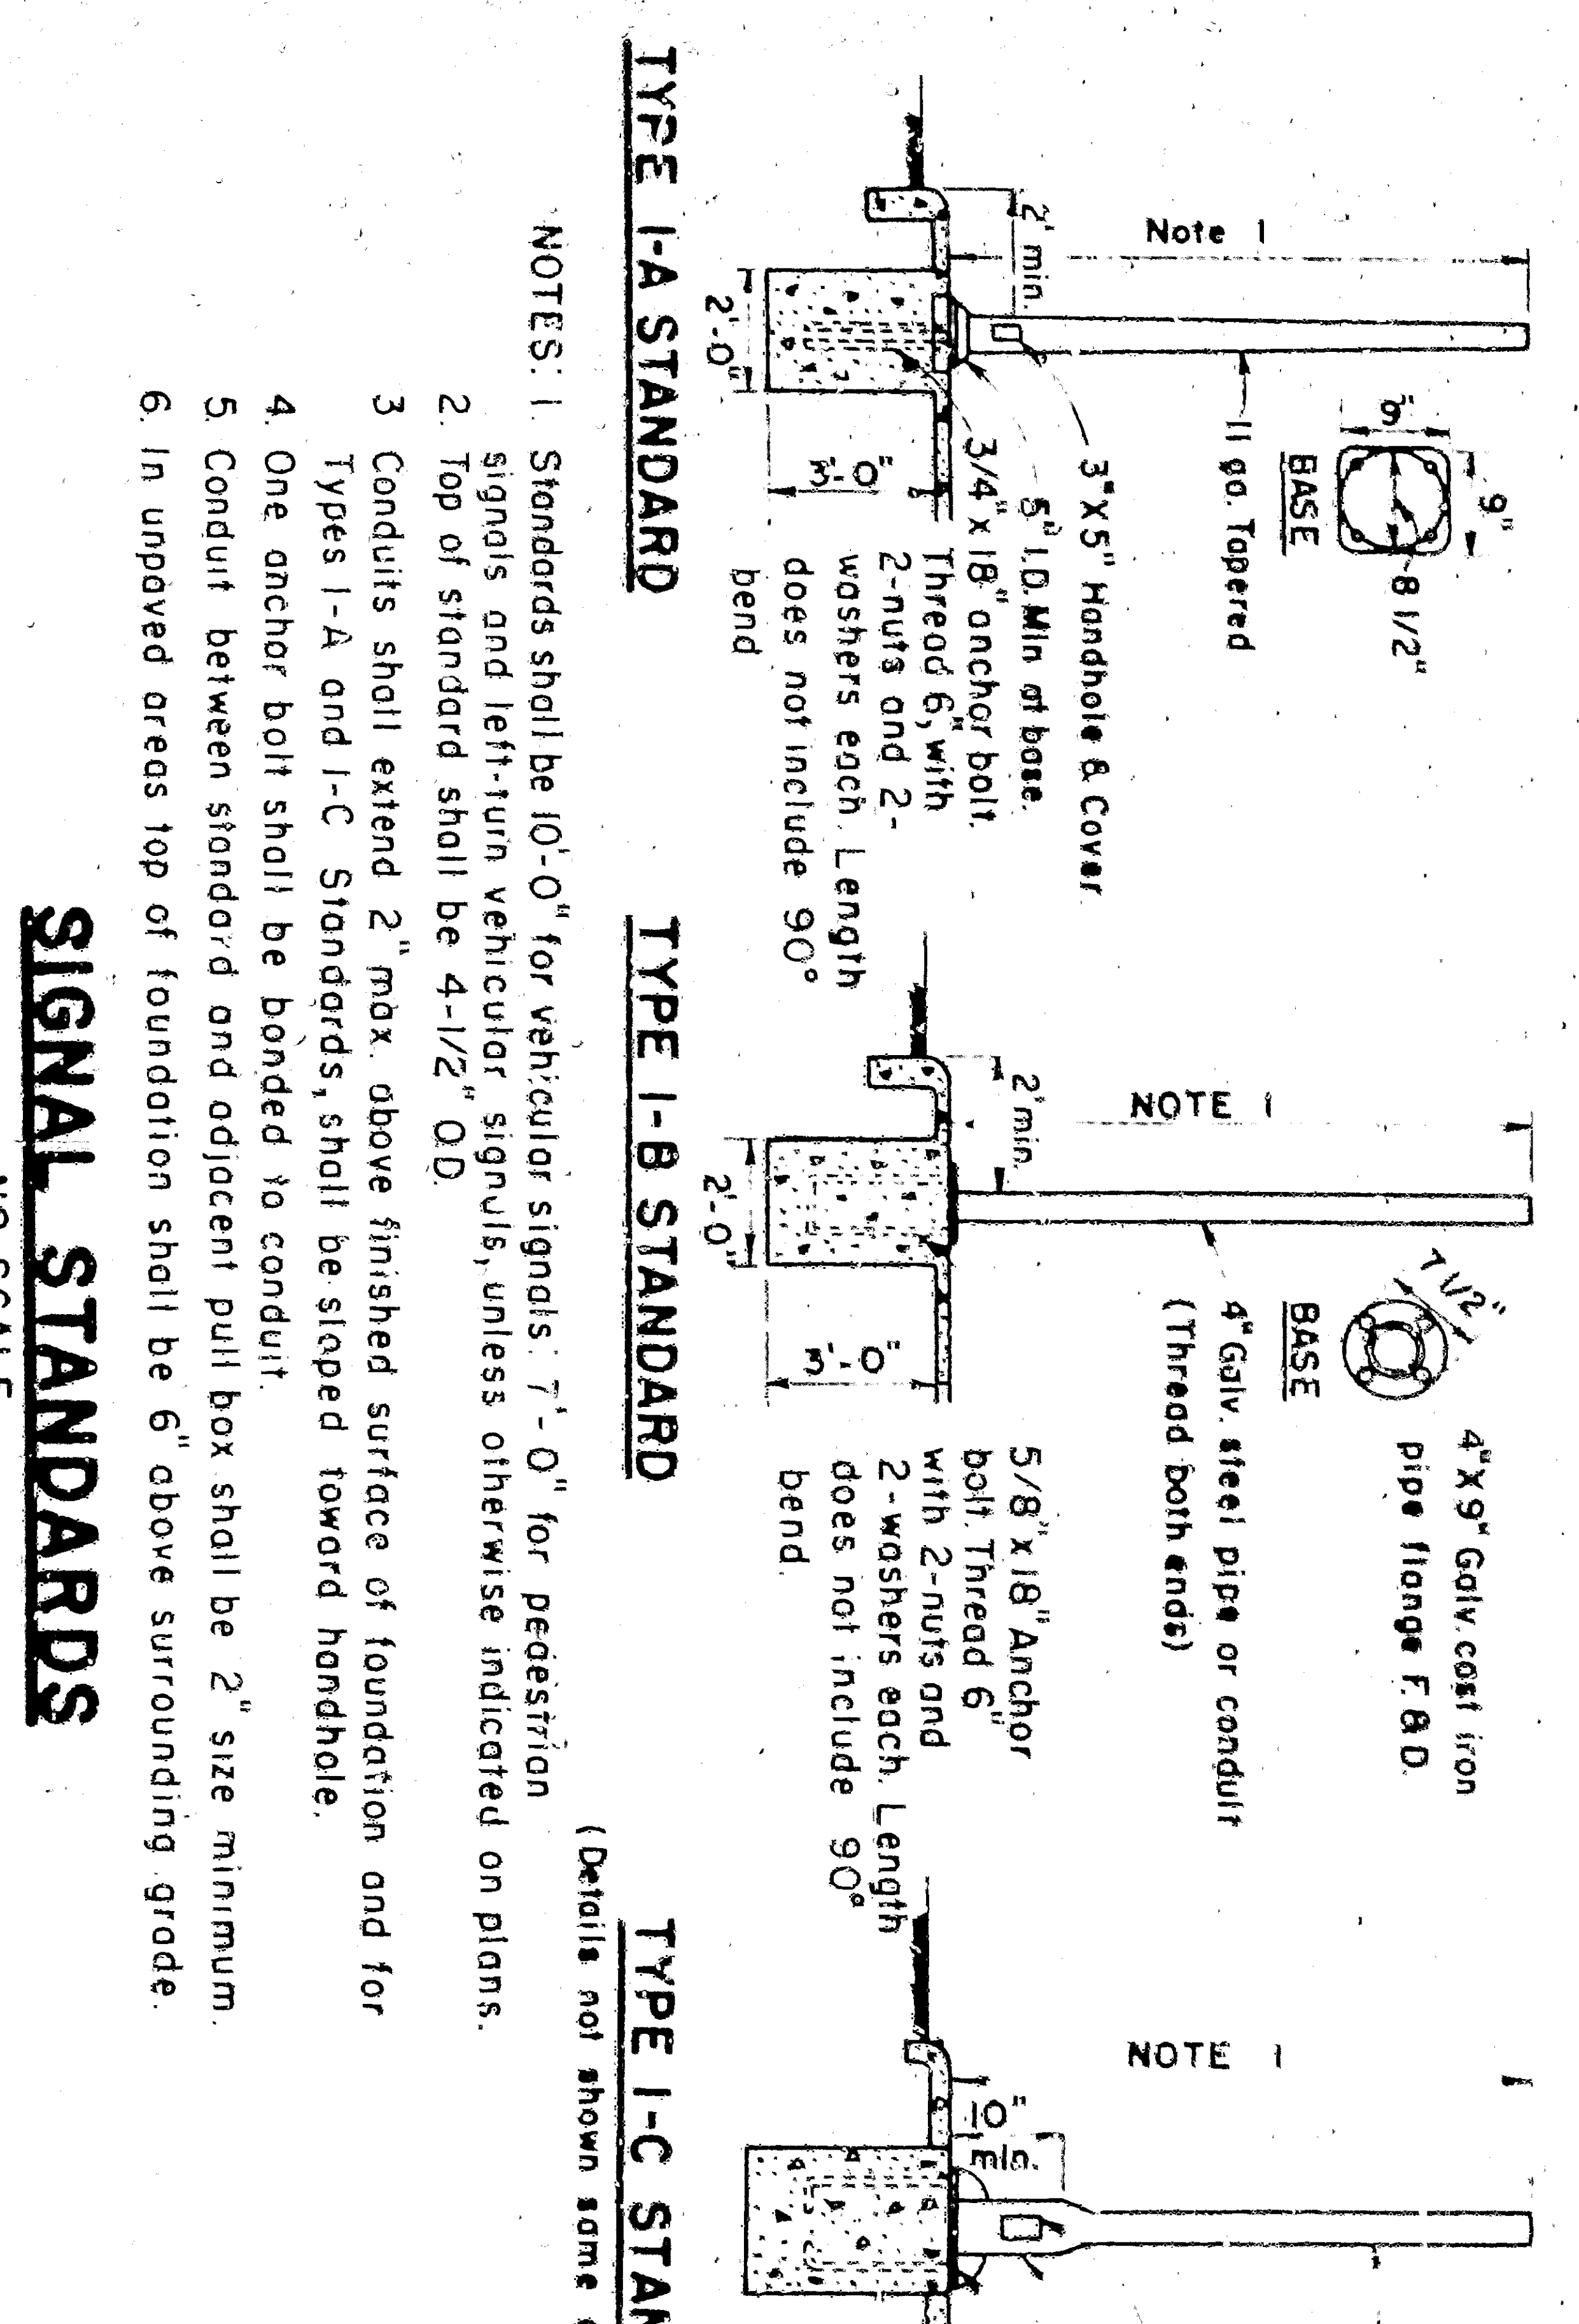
Note 1

9"

9"

8 1/2"

BASE

11 ga. Tapered

3"X5" Handhole & Cover

5" I.D. Min at base.

3/4" x 18" anchor bolt. Thread 6" with 2-nuts and 2-washers each. Length does not include 90° bend

2' min.

2'-0"

3'-0"

TYPE I-A STANDARD

NOTE 1

7 1/2"

BASE

4"X9" Galv. cast iron pipe flange F. & D.

4" Galv. steel pipe or conduit (Thread both ends)

5/8" x 18" Anchor bolt. Thread 6" with 2-nuts and 2-washers each. Length does not include 90° bend.

2' min.

2'-0"

3'-0"

TYPE I-B STANDARD

NOTE 1

10" min.

TYPE I-C STAN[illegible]

(Details not shown same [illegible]

NOTES: 1. Standards shall be 10'-0" for vehicular signals. 7'-0" for pedestrian signals and left-turn vehicular signals, unless otherwise indicated on plans.
2. Top of standard shall be 4-1/2" OD.
3. Conduits shall extend 2" max. above finished surface of foundation and for Types I-A and I-C Standards, shall be sloped toward handhole.
4. One anchor bolt shall be bonded to conduit.
5. Conduit between standard and adjacent pull box shall be 2" size minimum.
6. In unpaved areas top of foundation shall be 6" above surrounding grade.

SIGNAL STANDARDS

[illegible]